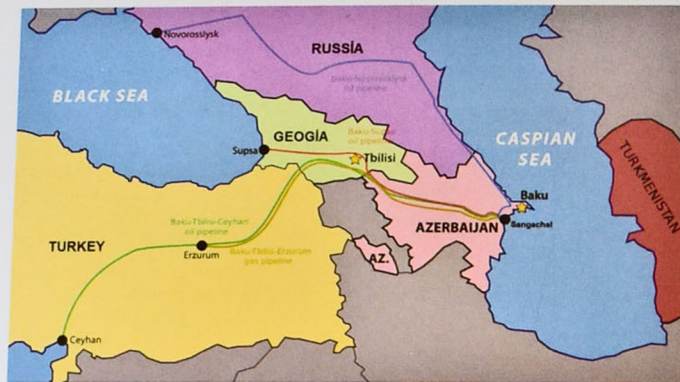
Novorossiysk

RUSSIA

Baku-Novorossiysk oil pipeline

BLACK SEA

GEOGİA

Baku-Supsa oil pipeline

Supsa

Tbilisi

CASPIAN SEA

TURKMENISTAN

Baku

Sangachal

AZERBAIJAN

Baku-Tbilisi-Ceyhan oil pipeline

TURKEY

Erzurum

Baku-Tbilisi-Erzurum gas pipeline

AZ.

Ceyhan